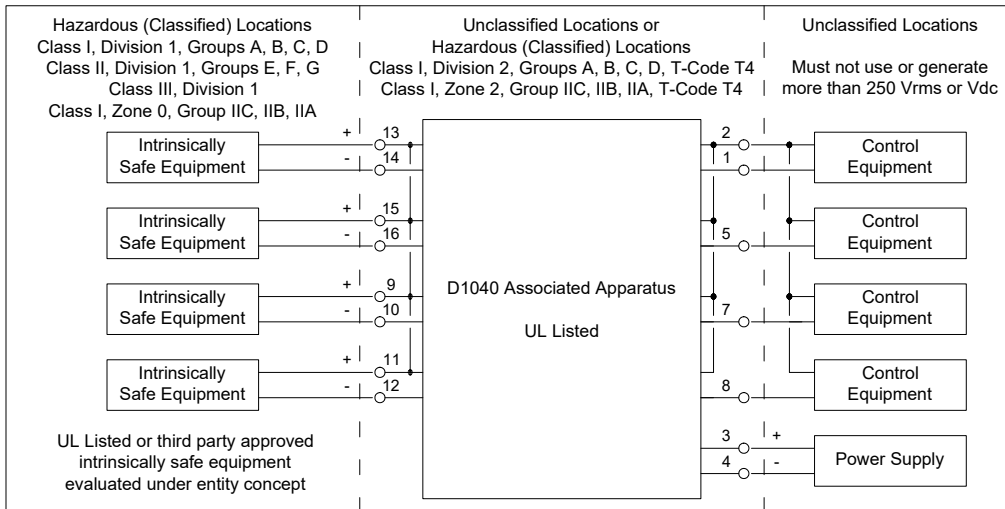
Hazardous (Classified) Locations
Class I, Division 1, Groups A, B, C, D
Class II, Division 1, Groups E, F, G
Class III, Division 1
Class I, Zone 0, Group IIC, IIB, IIA

Unclassified Locations or
Hazardous (Classified) Locations
Class I, Division 2, Groups A, B, C, D, T-Code T4
Class I, Zone 2, Group IIC, IIB, IIA, T-Code T4

Unclassified Locations

Must not use or generate more than 250 Vrms or Vdc

Intrinsically Safe Equipment
+ 13
- 14

Intrinsically Safe Equipment
+ 15
- 16

Intrinsically Safe Equipment
+ 9
- 10

Intrinsically Safe Equipment
+ 11
- 12

D1040 Associated Apparatus

UL Listed

2
1
Control Equipment

5
Control Equipment

7
Control Equipment

8
Control Equipment

3 +
4 -
Power Supply

UL Listed or third party approved intrinsically safe equipment evaluated under entity concept